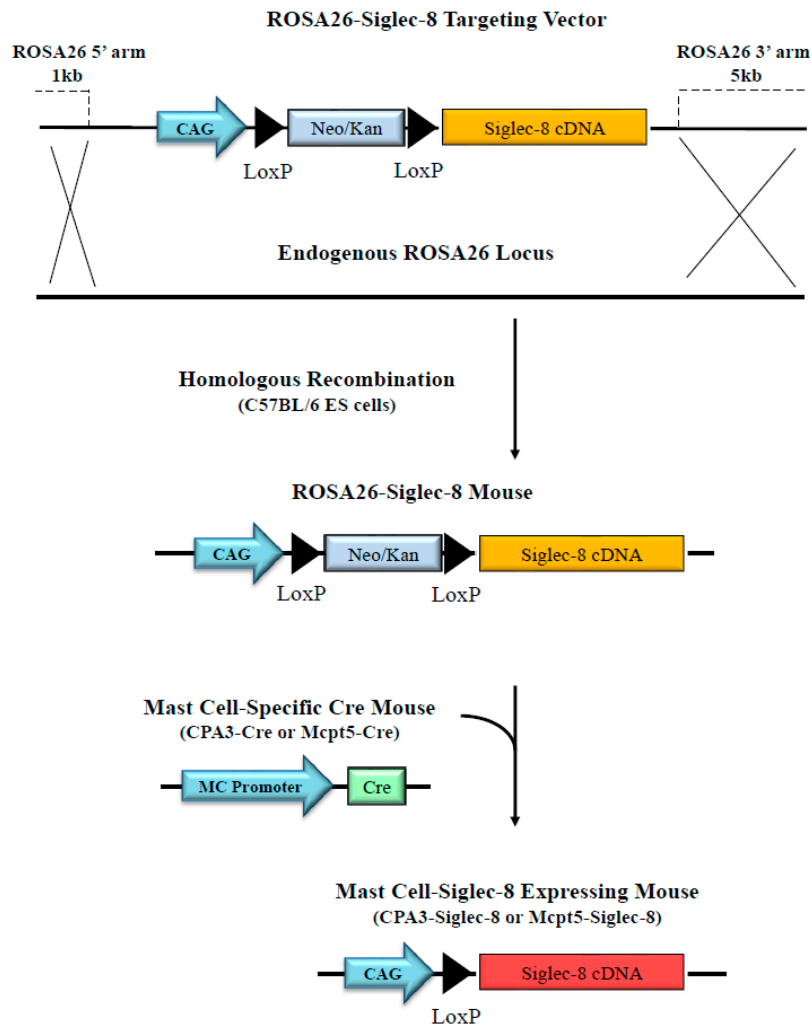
ROSA26-Siglec-8 Targeting Vector

ROSA26 5' arm
1kb

ROSA26 3' arm
5kb

CAG

Neo/Kan

Siglec-8 cDNA

LoxP

LoxP

Endogenous ROSA26 Locus

Homologous Recombination
(C57BL/6 ES cells)

ROSA26-Siglec-8 Mouse

CAG

Neo/Kan

Siglec-8 cDNA

LoxP

LoxP

Mast Cell-Specific Cre Mouse
(CPA3-Cre or Mcpt5-Cre)

MC Promoter

Cre

Mast Cell-Siglec-8 Expressing Mouse
(CPA3-Siglec-8 or Mcpt5-Siglec-8)

CAG

Siglec-8 cDNA

LoxP